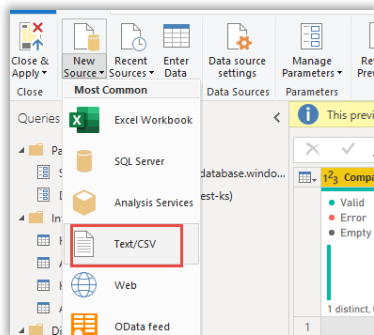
Close & Apply ▾
New Source ▾
Recent Sources ▾
Enter Data
Data source settings
Manage Parameters ▾
Re Prev
Close
Data Sources
Parameters
Queries
Most Common
Excel Workbook
SQL Server
Analysis Services
Text/CSV
Web
OData feed
Pa
In
Di
database.windo
est-ks)
This previ
$1^2_3$ Compa
Valid
Error
Empty
1 distinct, 0
1